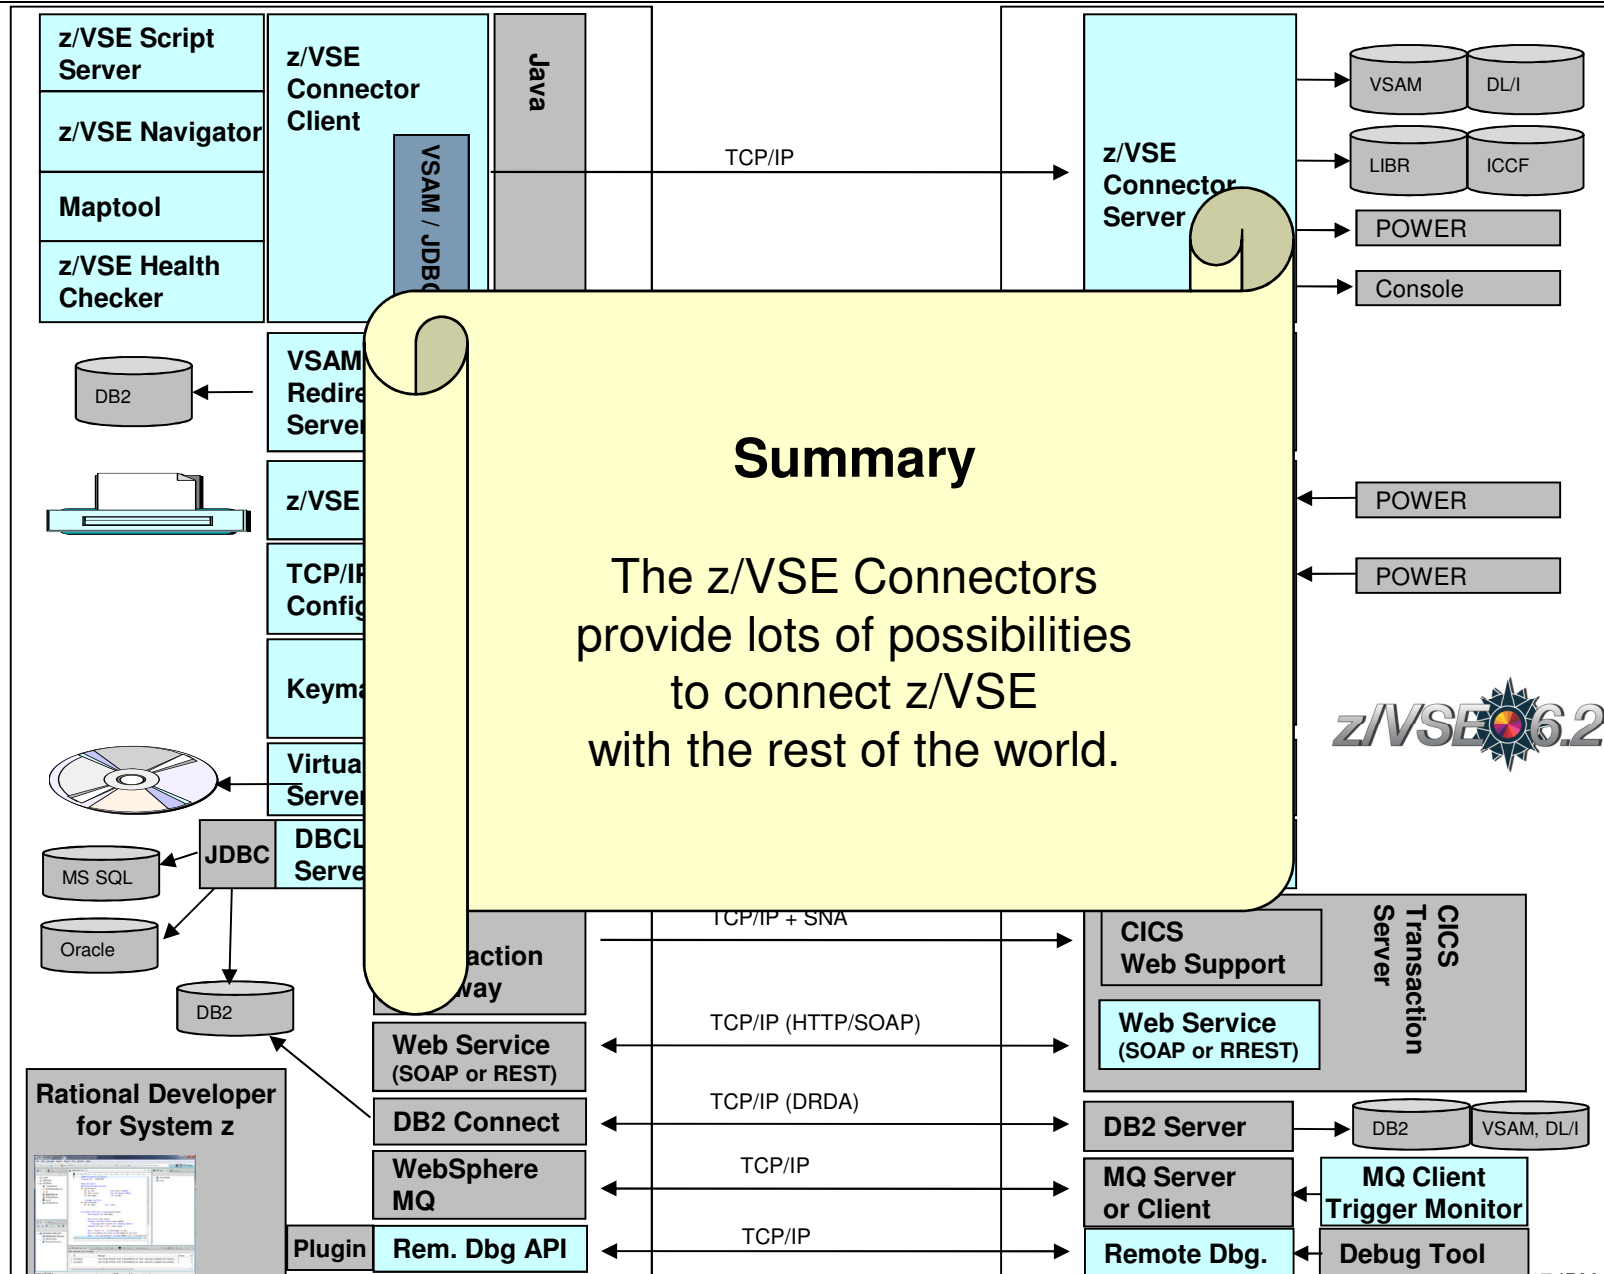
z/VSE Script Server

z/VSE Navigator

Maptool

z/VSE Health Checker

z/VSE Connector Client

VSAM / JDBC

Java

TCP/IP

z/VSE Connector Server

VSAM

DL/I

LIBR

ICCF

POWER

Console

DB2

VSAM Redire Server

z/VSE

TCP/IP Config

Keyma

Virtua Server

JDBC

DBCL Serve

MS SQL

Oracle

DB2

POWER

POWER

z/VSE 6.2

Summary

The z/VSE Connectors provide lots of possibilities to connect z/VSE with the rest of the world.

action way

TCP/IP + SNA

CICS Web Support

CICS Transaction Server

Web Service (SOAP or RREST)

Web Service (SOAP or REST)

TCP/IP (HTTP/SOAP)

Rational Developer for System z

DB2 Connect

TCP/IP (DRDA)

DB2 Server

DB2

VSAM, DL/I

WebSphere MQ

TCP/IP

MQ Server or Client

MQ Client Trigger Monitor

Plugin

Rem. Dbg API

TCP/IP

Remote Dbg.

Debug Tool